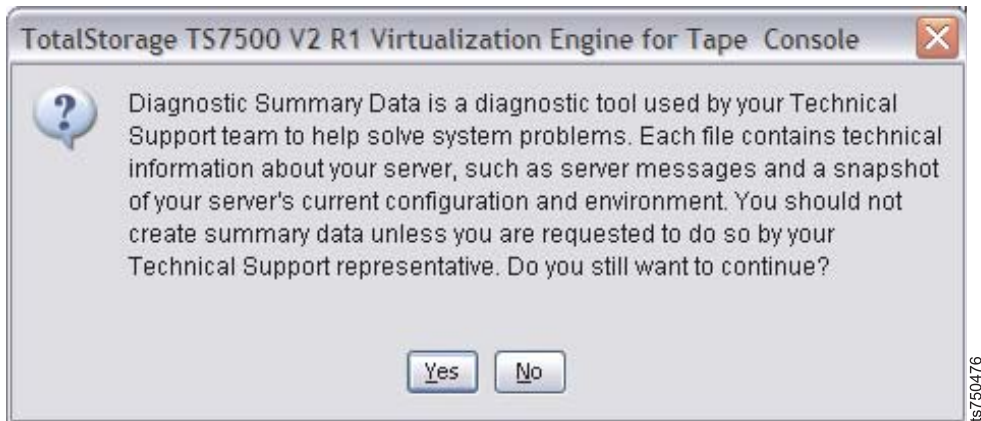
TotalStorage TS7500 V2 R1 Virtualization Engine for Tape Console

Diagnostic Summary Data is a diagnostic tool used by your Technical Support team to help solve system problems. Each file contains technical information about your server, such as server messages and a snapshot of your server's current configuration and environment. You should not create summary data unless you are requested to do so by your Technical Support representative. Do you still want to continue?

Yes No

ts750476